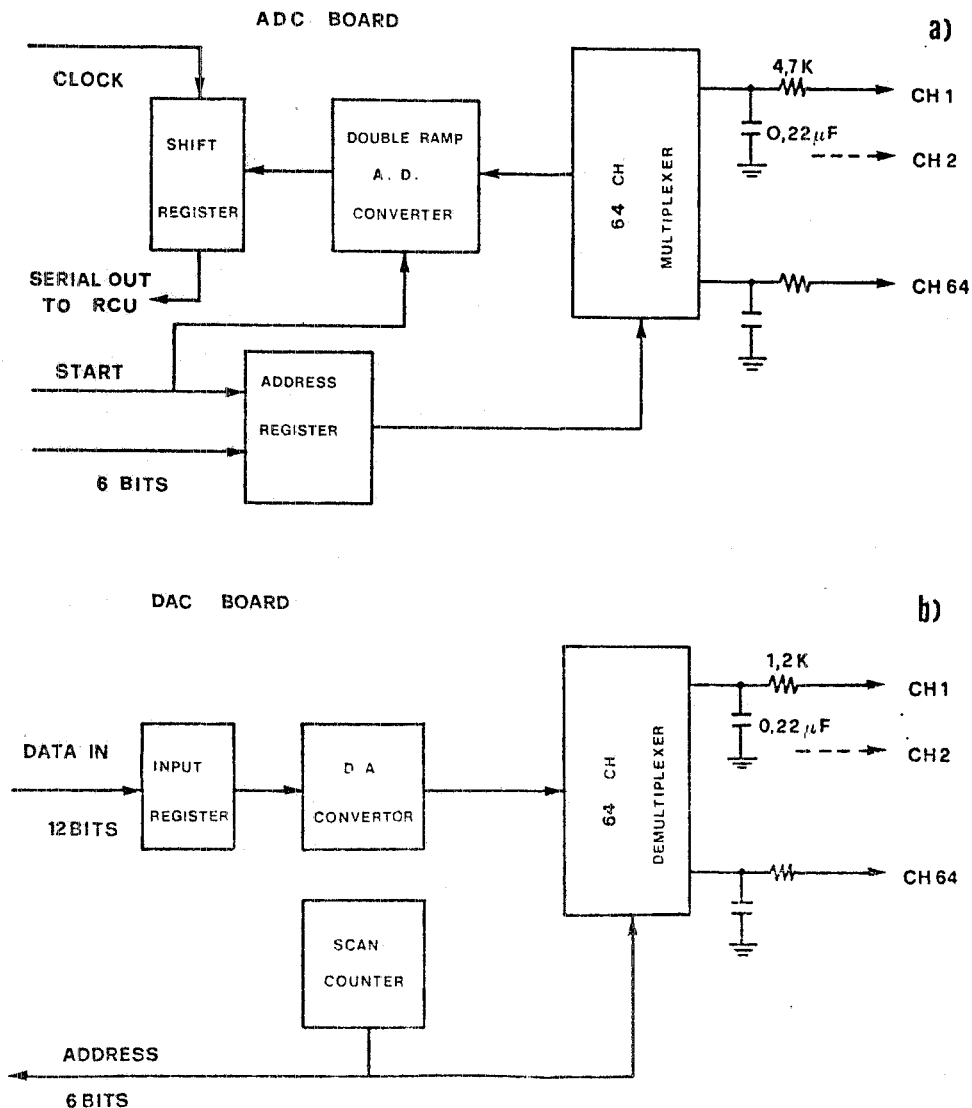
ADC BOARD

a)

CLOCK

SHIFT

REGISTER

DOUBLE RAMP

A. D.

CONVERTER

64 CH

MULTIPLEXER

4,7K

0,22$\mu$F

CH 1

CH 2

CH 64

SERIAL OUT TO RCU

START

ADDRESS

REGISTER

6 BITS

DAC BOARD

b)

DATA IN

12BITS

INPUT

REGISTER

D A

CONVERTOR

64 CH

DEMULTIPLEXER

1,2K

0,22$\mu$F

CH1

CH2

CH 64

SCAN

COUNTER

ADDRESS

6 BITS